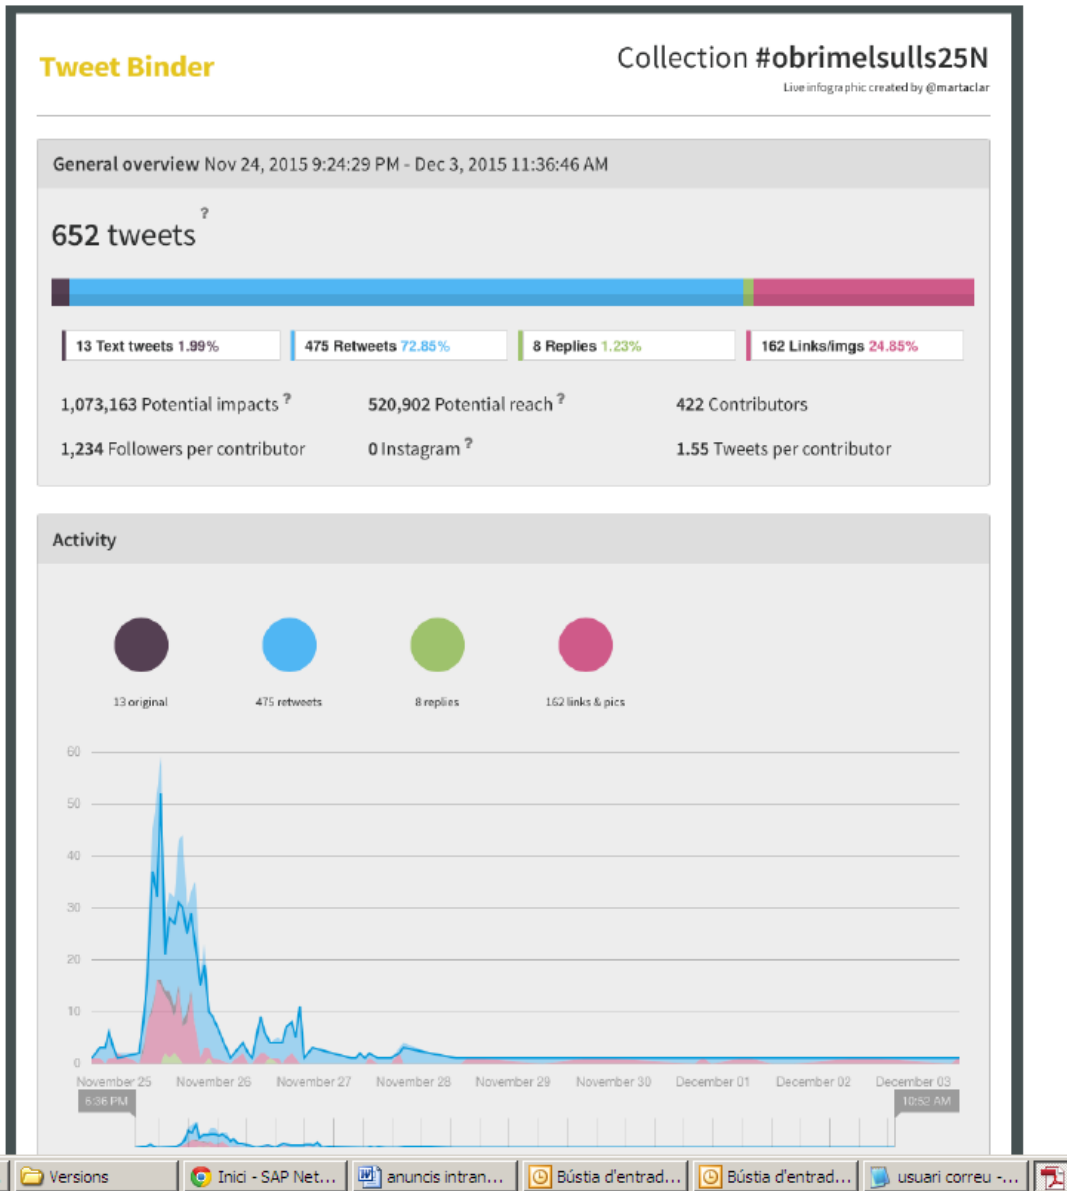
Tweet Binder

Collection #obrimelsulls25N
Live infographic created by @martaclar

General overview Nov 24, 2015 9:24:29 PM - Dec 3, 2015 11:36:46 AM

652 tweets ?

13 Text tweets 1.99%
475 Retweets 72.85%
8 Replies 1.23%
162 Links/imgs 24.85%

1,073,163 Potential impacts ?
520,902 Potential reach ?
422 Contributors
1,234 Followers per contributor
0 Instagram ?
1.55 Tweets per contributor

Activity

13 original
475 retweets
8 replies
162 links & pics

60
50
40
30
20
10
0

November 25
November 26
November 27
November 28
November 29
November 30
December 01
December 02
December 03

6:36 PM
10:52 AM

Versions
Inici - SAP Net...
anuncis intran...
Bústia d'entrad...
Bústia d'entrad...
usuari correu -...